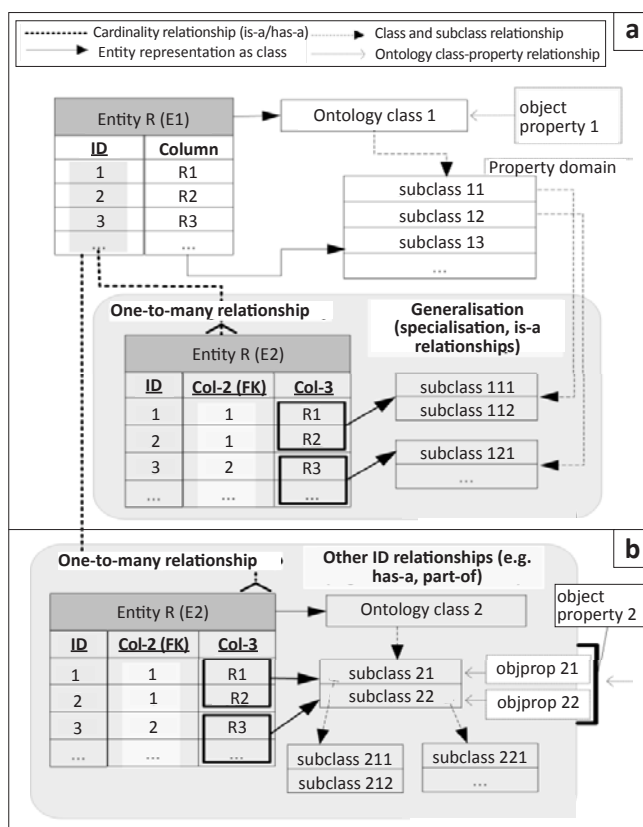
Cardinality relationship (is-a/has-a)
Entity representation as class
Class and subclass relationship
Ontology class-property relationship

a

Entity R (E1)

| ID | Column |
|---|---|
| 1 | R1 |
| 2 | R2 |
| 3 | R3 |
| ... | ... |

Ontology class 1

object property 1

Property domain

subclass 11
subclass 12
subclass 13
...

One-to-many relationship

Generalisation (specialisation, is-a relationships)

Entity R (E2)

| ID | Col-2 (FK) | Col-3 |
|---|---|---|
| 1 | 1 | R1 |
| 2 | 1 | R2 |
| 3 | 2 | R3 |
| ... | ... | ... |

subclass 111
subclass 112

subclass 121
...

b

One-to-many relationship

Other ID relationships (e.g. has-a, part-of)

Entity R (E2)

| ID | Col-2 (FK) | Col-3 |
|---|---|---|
| 1 | 1 | R1 |
| 2 | 1 | R2 |
| 3 | 2 | R3 |
| ... | ... | ... |

Ontology class 2

object property 2

subclass 21
subclass 22

objprop 21
objprop 22

subclass 211
subclass 212

subclass 221
...